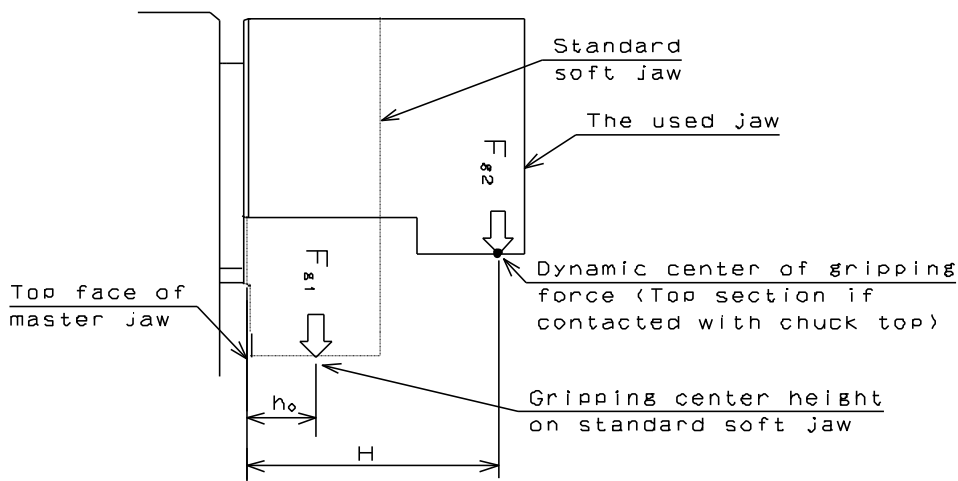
Standard soft jaw

The used jaw

$F_{g2}$

$F_{g1}$

Dynamic center of gripping force (Top section if contacted with chuck top)

Top face of master jaw

$h_0$

Gripping center height on standard soft jaw

H